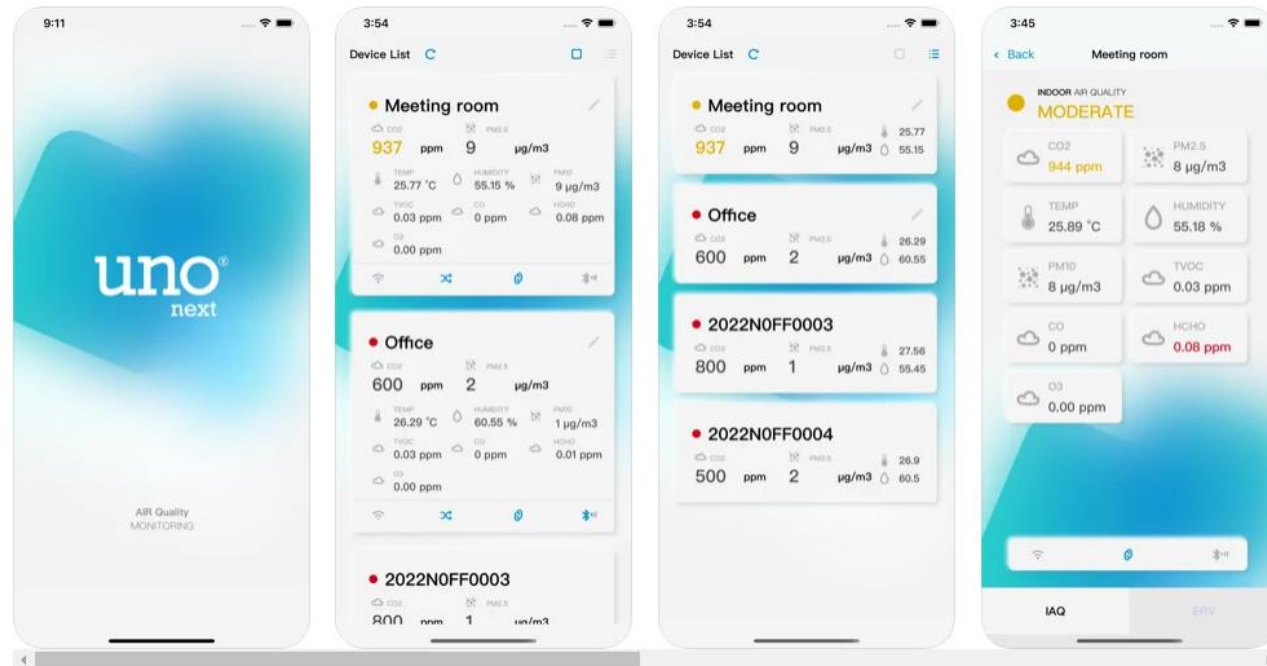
9:11

uno®
next

AIR Quality
MONITORING

3:54

Device List

Meeting room
CO2 937 ppm
PM2.5 9 μg/m3
TEMP 25.77 °C
HUMIDITY 55.15 %
PM10 9 μg/m3
TVOC 0.03 ppm
CO 0 ppm
HCHO 0.08 ppm
O3 0.00 ppm

Office
CO2 600 ppm
PM2.5 2 μg/m3
TEMP 26.29 °C
HUMIDITY 60.55 %
PM10 1 μg/m3
TVOC 0.03 ppm
CO 0 ppm
HCHO 0.01 ppm
O3 0.00 ppm

2022N0FF0003
CO2 800 ppm
PM2.5 1 μg/m3

3:54

Device List

Meeting room
CO2 937 ppm
PM2.5 9 μg/m3
25.77
55.15

Office
CO2 600 ppm
PM2.5 2 μg/m3
26.29
60.55

2022N0FF0003
CO2 800 ppm
PM2.5 1 μg/m3
27.56
55.45

2022N0FF0004
CO2 500 ppm
PM2.5 2 μg/m3
26.9
60.5

3:45

‹ Back Meeting room

INDOOR AIR QUALITY
MODERATE

CO2 944 ppm
PM2.5 8 μg/m3
TEMP 25.89 °C
HUMIDITY 55.18 %
PM10 8 μg/m3
TVOC 0.03 ppm
CO 0 ppm
HCHO 0.08 ppm
O3 0.00 ppm

IAQ ERV